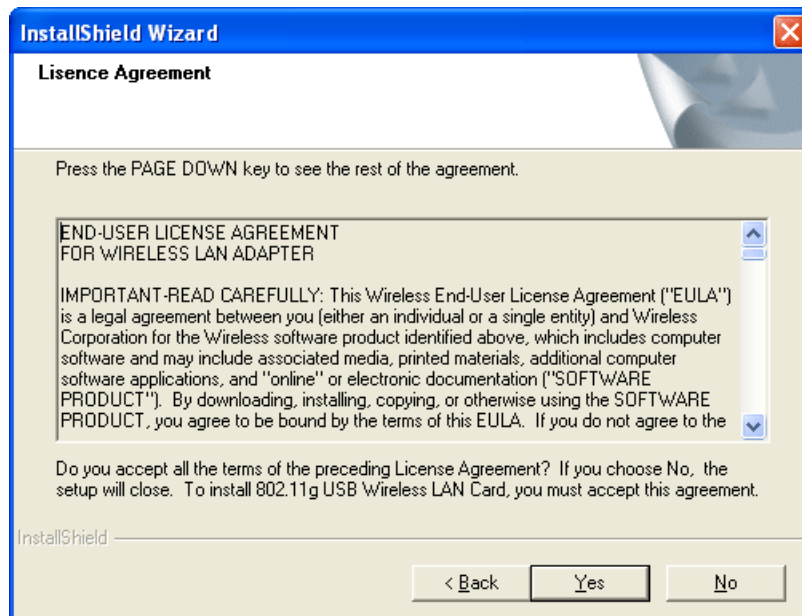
InstallShield Wizard

Lisence Agreement

Press the PAGE DOWN key to see the rest of the agreement.

END-USER LICENSE AGREEMENT
FOR WIRELESS LAN ADAPTER

IMPORTANT-READ CAREFULLY: This Wireless End-User License Agreement ("EULA") is a legal agreement between you (either an individual or a single entity) and Wireless Corporation for the Wireless software product identified above, which includes computer software and may include associated media, printed materials, additional computer software applications, and "online" or electronic documentation ("SOFTWARE PRODUCT"). By downloading, installing, copying, or otherwise using the SOFTWARE PRODUCT, you agree to be bound by the terms of this EULA. If you do not agree to the

Do you accept all the terms of the preceding License Agreement? If you choose No, the setup will close. To install 802.11g USB Wireless LAN Card, you must accept this agreement.

InstallShield

< Back Yes No